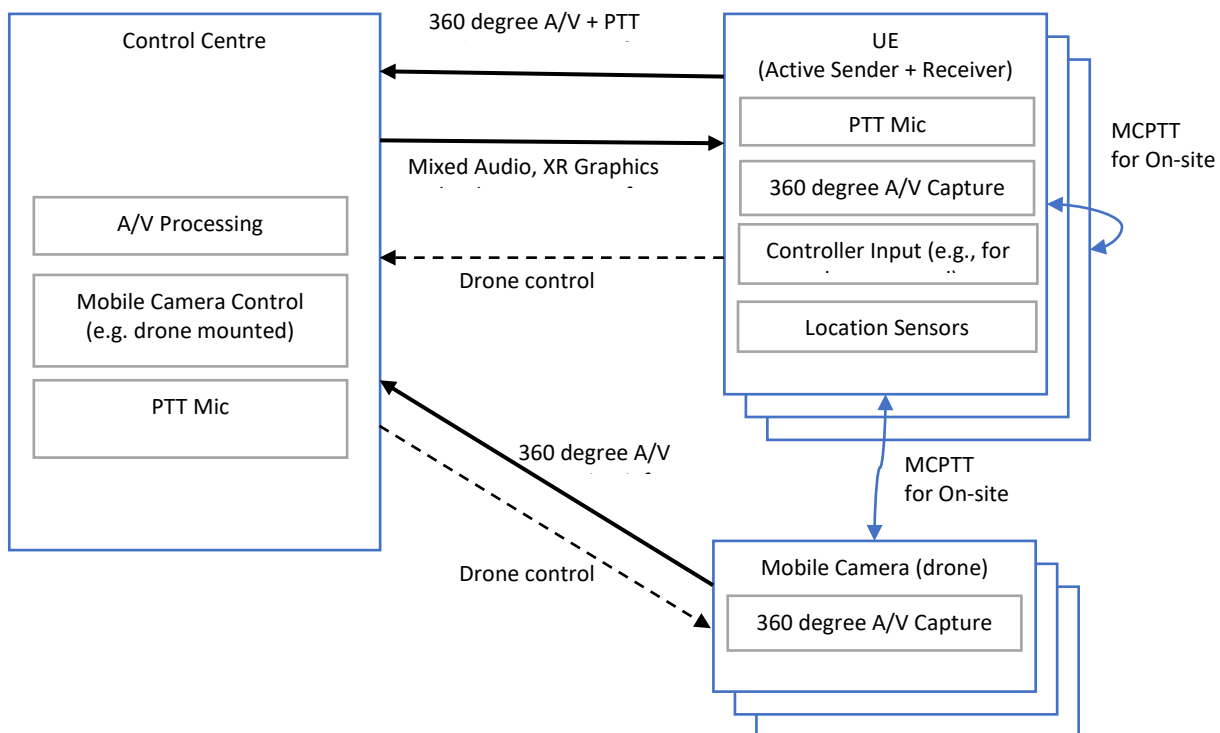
Control Centre

A/V Processing

Mobile Camera Control (e.g. drone mounted)

PTT Mic

360 degree A/V + PTT

Mixed Audio, XR Graphics

Drone control

360 degree A/V

Drone control

UE (Active Sender + Receiver)

PTT Mic

360 degree A/V Capture

Controller Input (e.g., for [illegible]

Location Sensors

MCPTT for On-site

MCPTT for On-site

Mobile Camera (drone)

360 degree A/V Capture